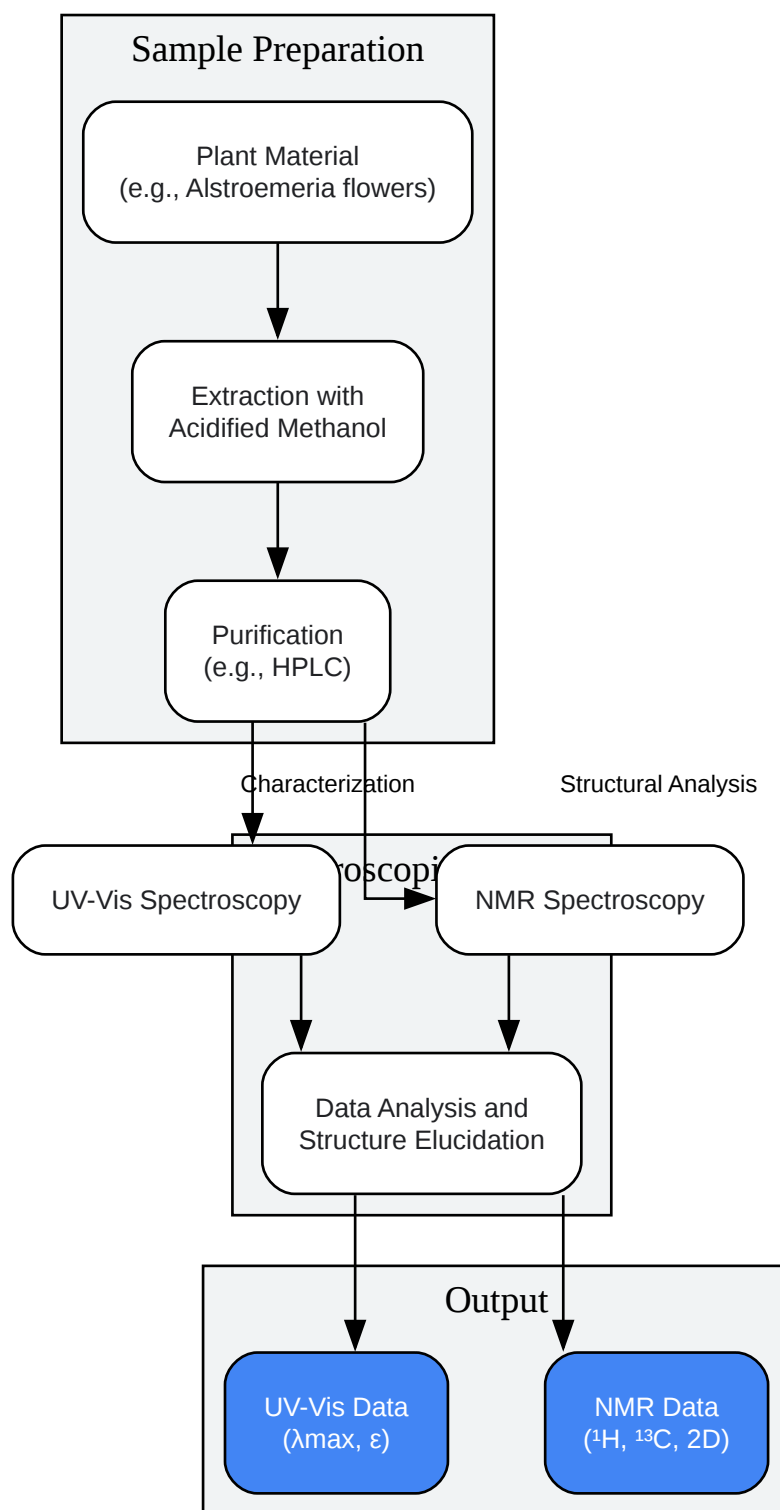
Sample Preparation

Plant Material
(e.g., Alstroemeria flowers)

Extraction with
Acidified Methanol

Purification
(e.g., HPLC)

Characterization

Structural Analysis

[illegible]roscopi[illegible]

UV-Vis Spectroscopy

NMR Spectroscopy

Data Analysis and
Structure Elucidation

Output

UV-Vis Data
(λmax, ε)

NMR Data
($^1$H, $^{13}$C, 2D)